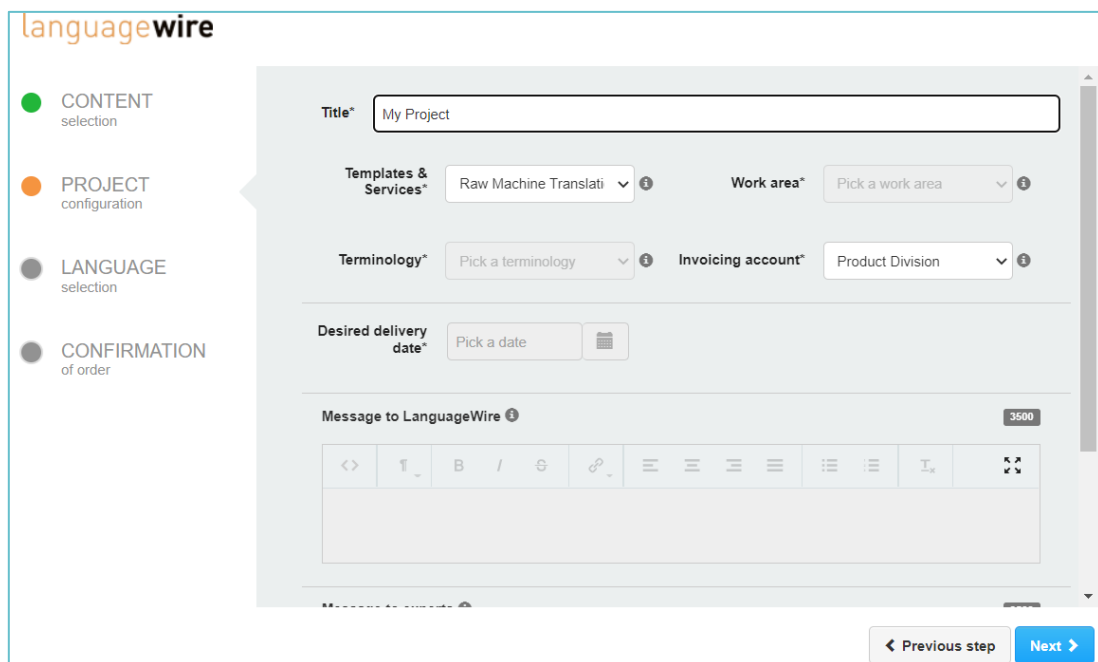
languagewire

CONTENT
selection

PROJECT
configuration

LANGUAGE
selection

CONFIRMATION
of order

Title* My Project

Templates & Services* Raw Machine Translati

Work area* Pick a work area

Terminology* Pick a terminology

Invoicing account* Product Division

Desired delivery date* Pick a date

Message to LanguageWire

3500

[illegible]

Previous step

Next